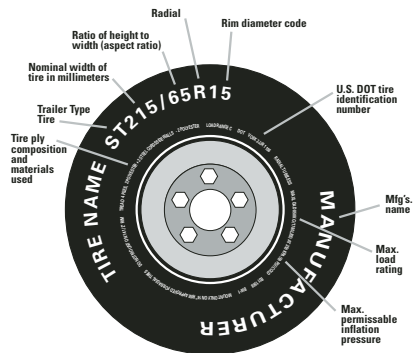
Radial

Rim diameter code

Ratio of height to width (aspect ratio)

Nominal width of tire in millimeters

Trailer Type Tire

Tire ply composition and materials used

U.S. DOT tire identification number

Mfg's. name

Max. load rating

Max. permissable inflation pressure

ST215/65R15

TIRE NAME

MANUFACTURER

LOAD RANGE C

DOT

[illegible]